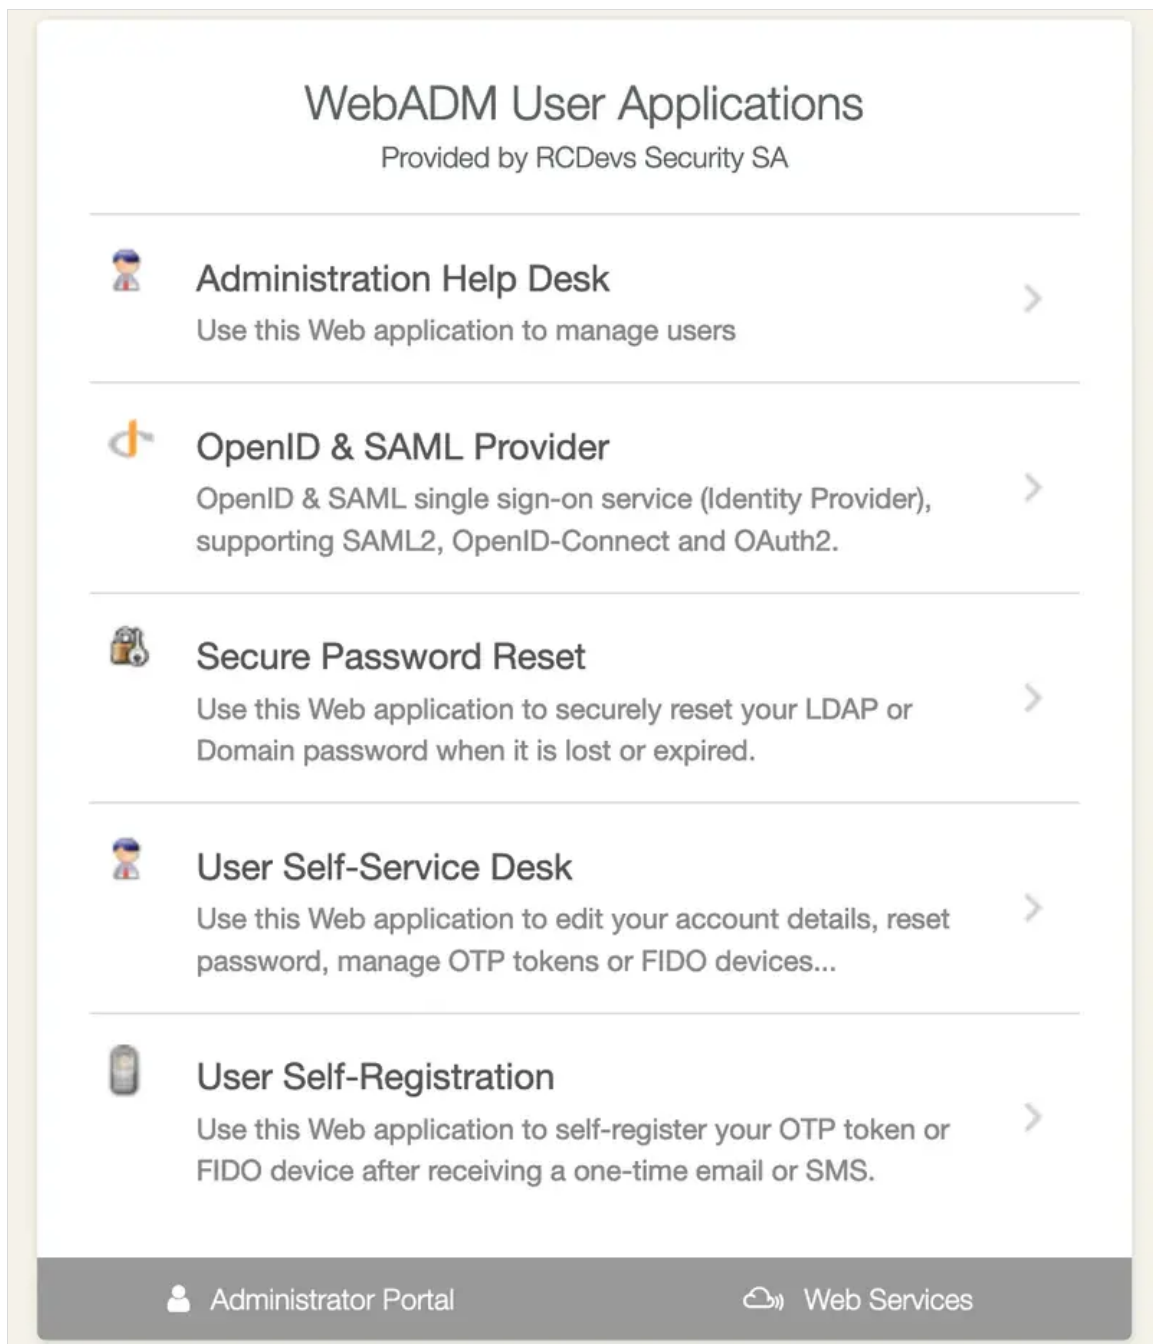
WebADM User Applications

Provided by RCDevs Security SA

Administration Help Desk

Use this Web application to manage users

OpenID & SAML Provider

OpenID & SAML single sign-on service (Identity Provider), supporting SAML2, OpenID-Connect and OAuth2.

Secure Password Reset

Use this Web application to securely reset your LDAP or Domain password when it is lost or expired.

User Self-Service Desk

Use this Web application to edit your account details, reset password, manage OTP tokens or FIDO devices...

User Self-Registration

Use this Web application to self-register your OTP token or FIDO device after receiving a one-time email or SMS.

Administrator Portal

Web Services